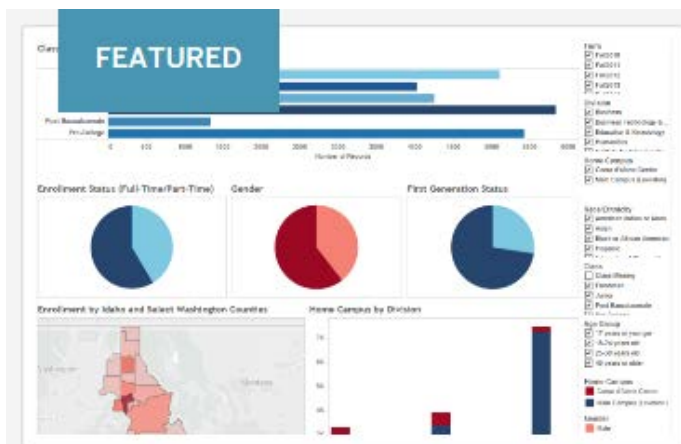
FEATURED

Clas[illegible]

Post Baccalaureate
Pre-College

0 500 1000 1500 2000 2500 3000 3500 4000 4500 5000 5500 6000
Number of Records

Enrollment Status (Full-Time/Part-Time)

Gender

First Generation Status

Enrollment by Idaho and Select Washington Counties

Home Campus by Division

Term
☑ Fall2010
☑ Fall2011
☑ Fall2012
☑ Fall2013
☑ Fall2014

Division
☑ Business
☑ Business Technology & ...
☑ Education & Kinesiology
☑ Humanities

Home Campus
☑ Coeur d'Alene Center
☑ Main Campus (Lewiston)

Race/Ethnicity
☑ American Indian or Alask...
☑ Asian
☑ Black or African American
☑ Hispanic
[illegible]

Class
☐ Dual Credit
☑ Freshman
☑ Junior
☑ Post Baccalaureate
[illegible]

Age Group
☑ 17 years or younger
☑ 18-24 years old
☑ 25-39 years old
☑ 40 years or older

Home Campus
Coeur d'Alene Center
Main Campus (Lewiston)

Gender
Male